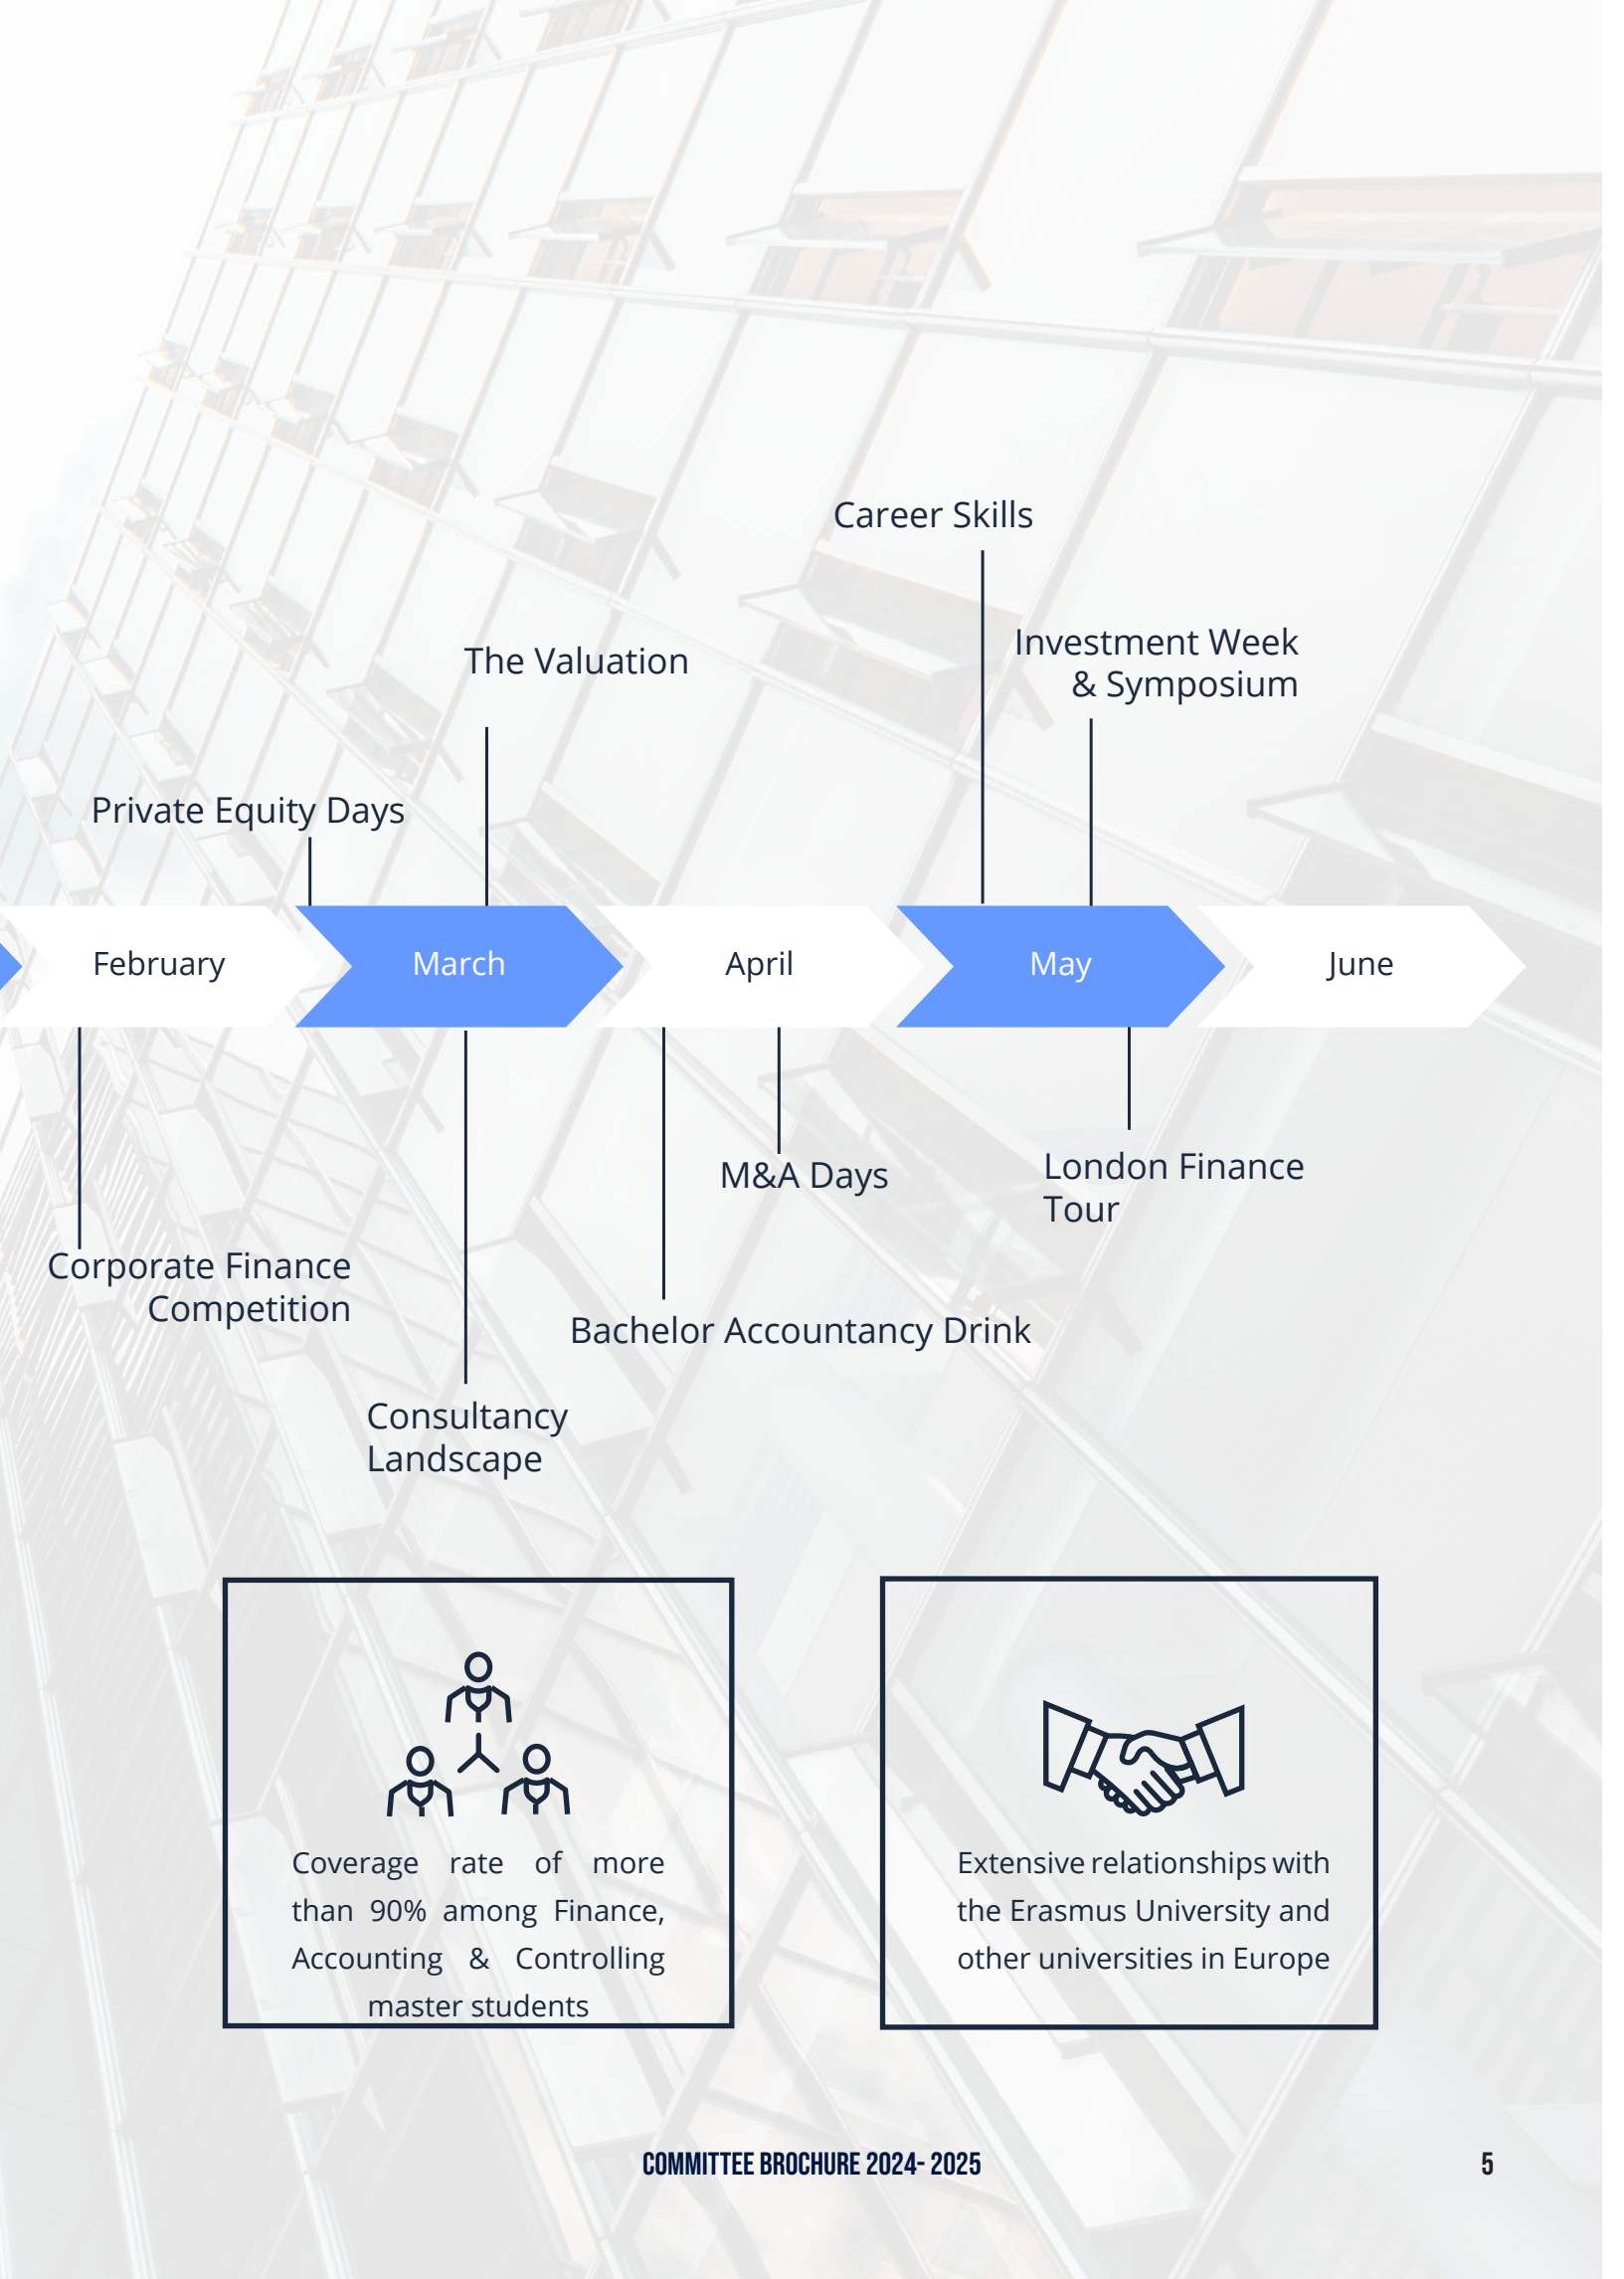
Career Skills

Investment Week & Symposium

The Valuation

Private Equity Days

February

March

April

May

June

M&A Days

London Finance Tour

Corporate Finance Competition

Bachelor Accountancy Drink

Consultancy Landscape

Coverage rate of more than 90% among Finance, Accounting & Controlling master students

Extensive relationships with the Erasmus University and other universities in Europe

COMMITTEE BROCHURE 2024- 2025

5